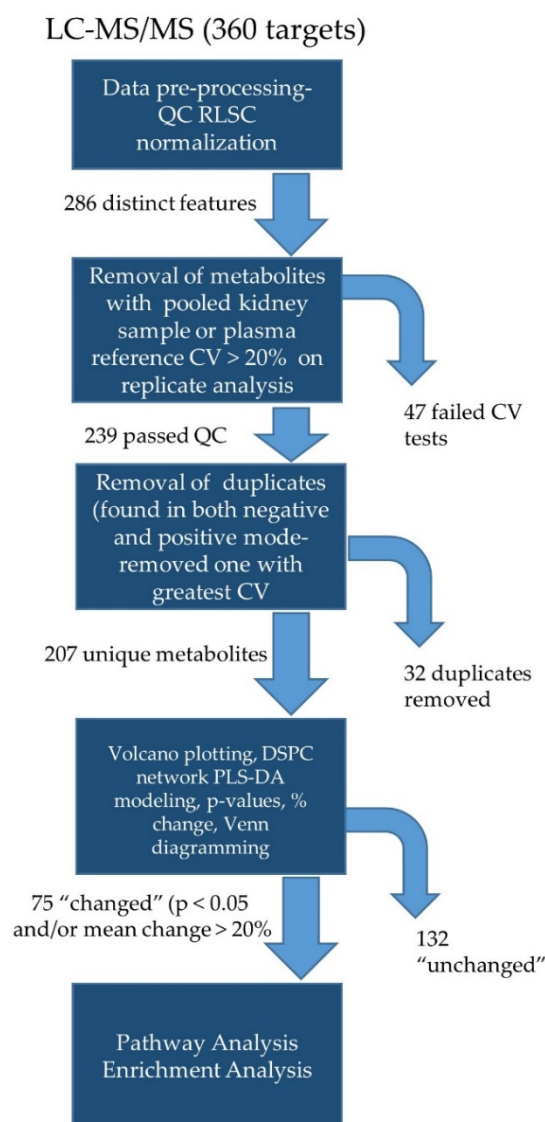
LC-MS/MS (360 targets)

Data pre-processing-QC RLSC normalization

286 distinct features

Removal of metabolites with pooled kidney sample or plasma reference CV > 20% on replicate analysis

47 failed CV tests

239 passed QC

Removal of duplicates (found in both negative and positive mode-removed one with greatest CV

207 unique metabolites

32 duplicates removed

Volcano plotting, DSPC network PLS-DA modeling, p-values, % change, Venn diagramming

75 “changed” (p < 0.05 and/or mean change > 20%

132 “unchanged”

Pathway Analysis Enrichment Analysis